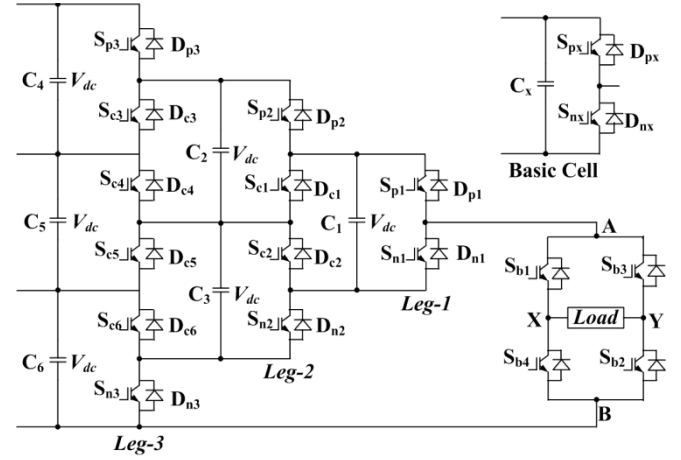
$S_{p3}$ $D_{p3}$
$C_4$ $V_{dc}$
$S_{c3}$ $D_{c3}$
$S_{p2}$ $D_{p2}$
$C_2$ $V_{dc}$
$S_{px}$ $D_{px}$
$C_x$
$S_{nx}$ $D_{nx}$
Basic Cell
$S_{c4}$ $D_{c4}$
$S_{c1}$ $D_{c1}$
$S_{p1}$ $D_{p1}$
$C_5$ $V_{dc}$
$C_1$ $V_{dc}$
$S_{c5}$ $D_{c5}$
$S_{c2}$ $D_{c2}$
$S_{n1}$ $D_{n1}$
A
$C_3$ $V_{dc}$
Leg-1
$S_{b1}$ $S_{b3}$
$S_{c6}$ $D_{c6}$
$S_{n2}$ $D_{n2}$
X Load Y
$C_6$ $V_{dc}$
Leg-2
$S_{b4}$ $S_{b2}$
$S_{n3}$ $D_{n3}$
B
Leg-3